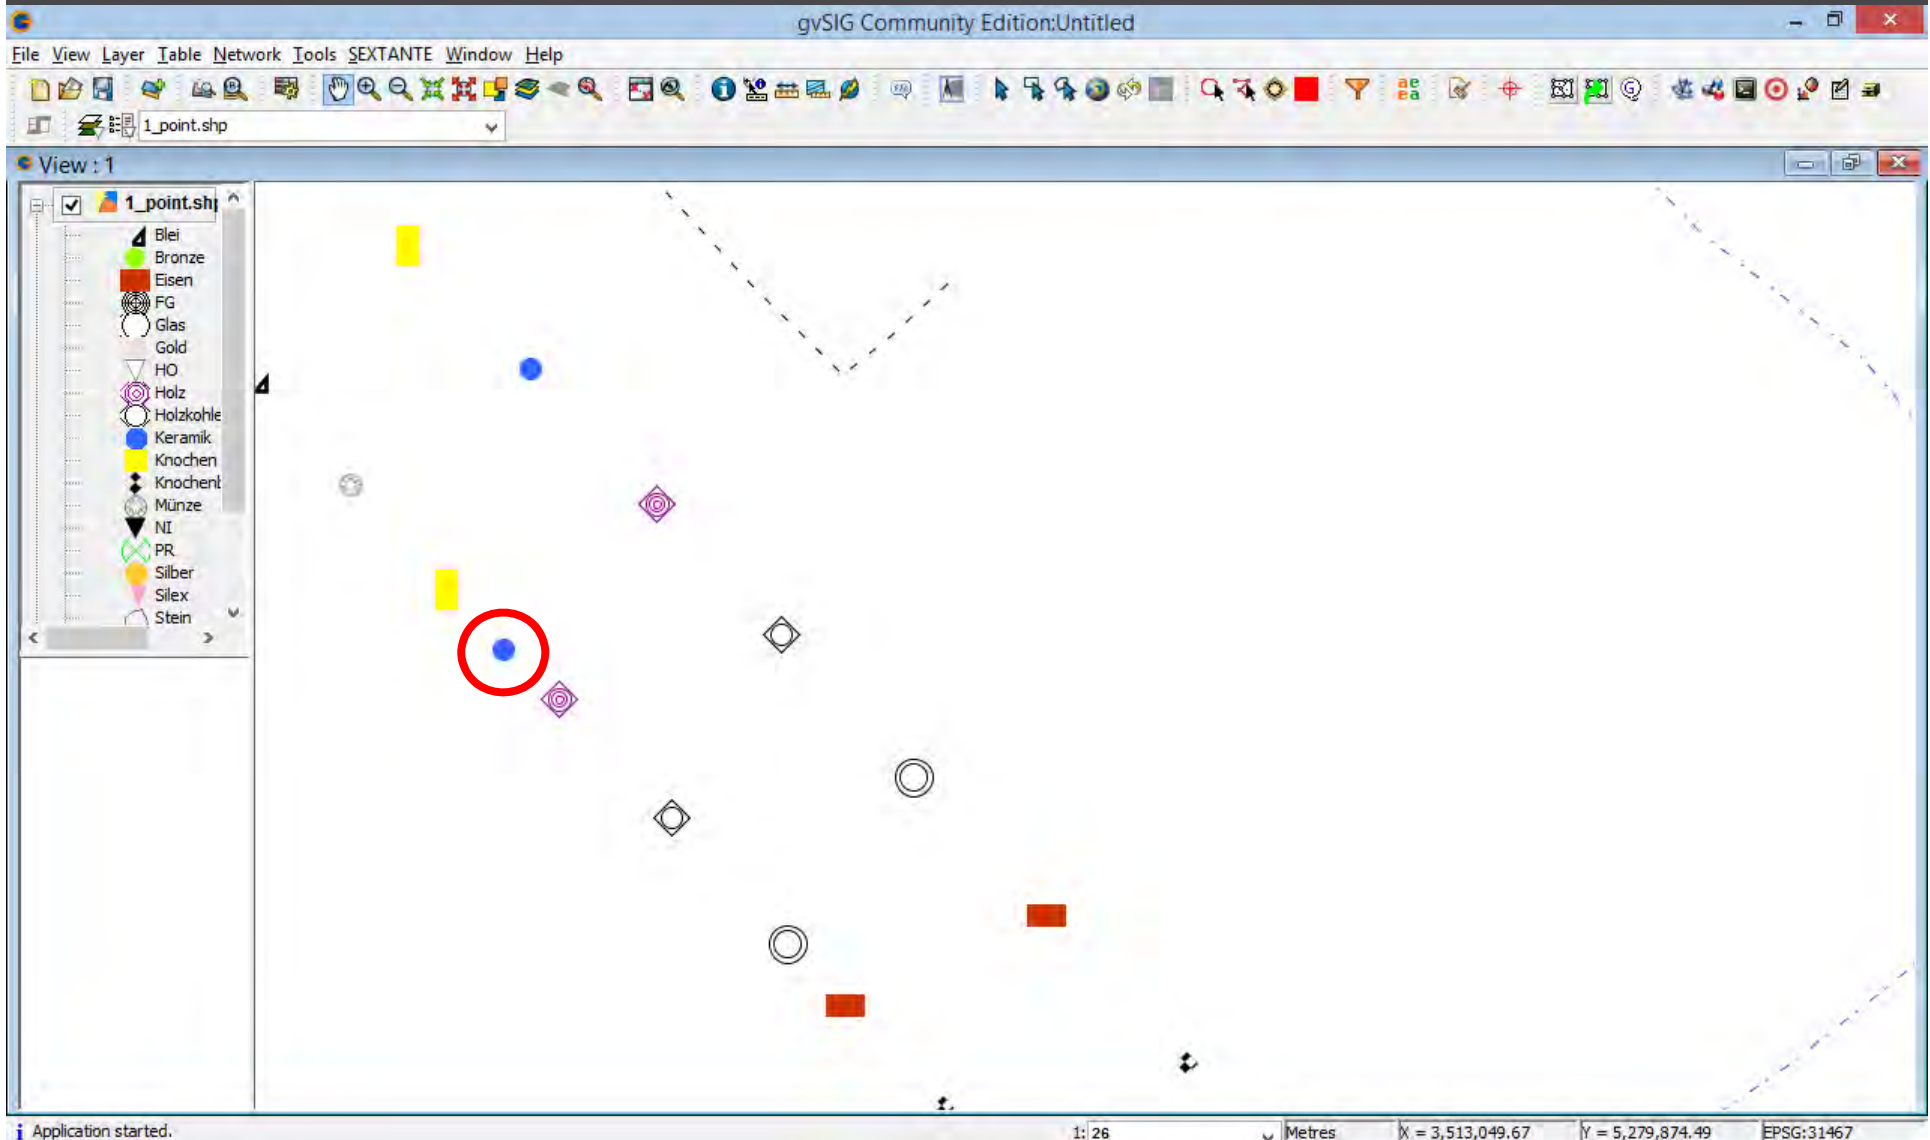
gvSIG Community Edition:Untitled

File View Layer Table Network Tools SEXTANTE Window Help

1_point.shp

View : 1

1_point.shp
Blei
Bronze
Eisen
FG
Glas
Gold
HO
Holz
Holzkohle
Keramik
Knochen
Knochenb
Münze
NI
PR
Silber
Silex
Stein

Application started.
1: 26
Metres
X = 3,513,049.67
Y = 5,279,874.49
EPSG:31467